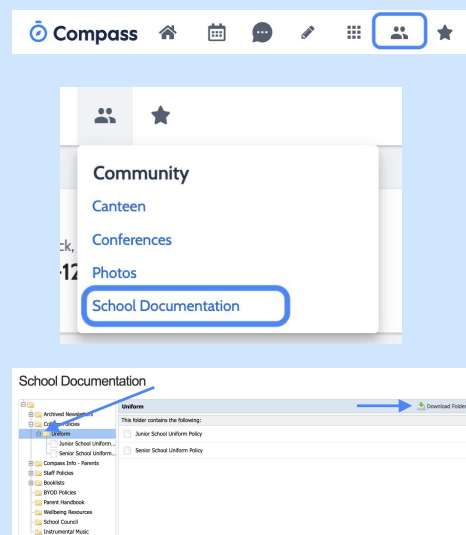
Compass

Community
Canteen
Conferences
Photos
School Documentation

ck,
-12

School Documentation

Archived Newsletters
College Policies
Uniform
Junior School Uniform...
Senior School Uniform...
Compass Info - Parents
Staff Policies
Booklists
BYOD Policies
Parent Handbook
Wellbeing Resources
School Council
Instrumental Music

Uniform
Download Folder
This folder contains the following:
Junior School Uniform Policy
Senior School Uniform Policy